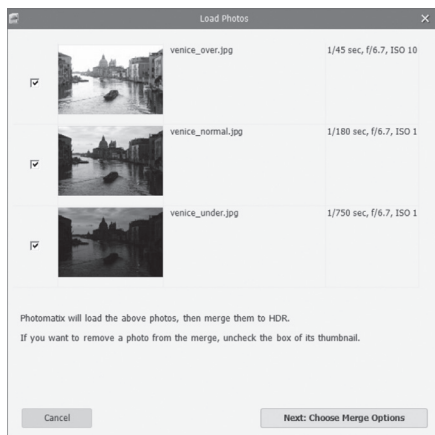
Load Photos

venice_over.jpg 1/45 sec, f/6.7, ISO 10

venice_normal.jpg 1/180 sec, f/6.7, ISO 1

venice_under.jpg 1/750 sec, f/6.7, ISO 1

Photomatix will load the above photos, then merge them to HDR.

If you want to remove a photo from the merge, uncheck the box of its thumbnail.

Cancel

Next: Choose Merge Options